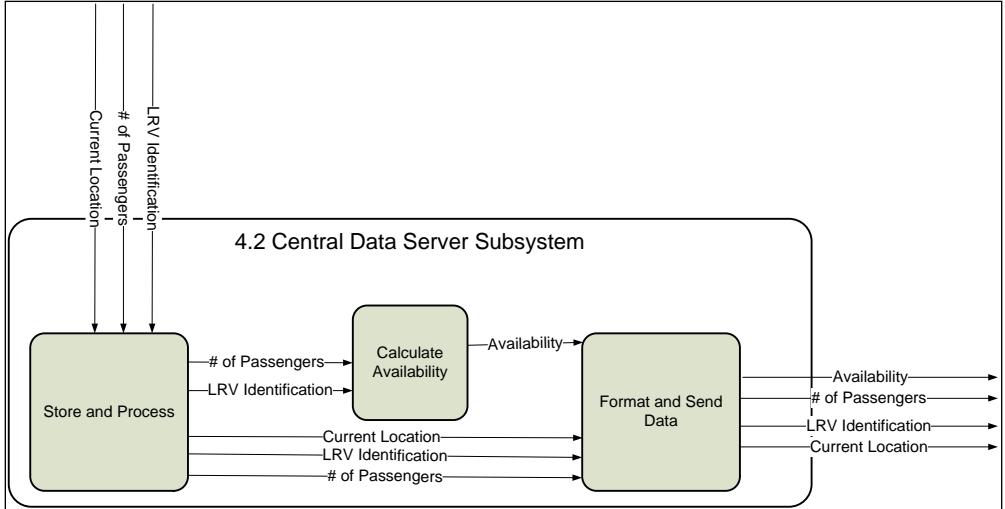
Current Location
# of Passengers
LRV Identification

4.2 Central Data Server Subsystem

Store and Process

# of Passengers
LRV Identification

Calculate Availability

Availability

Format and Send Data

Current Location
LRV Identification
# of Passengers

Availability
# of Passengers
LRV Identification
Current Location